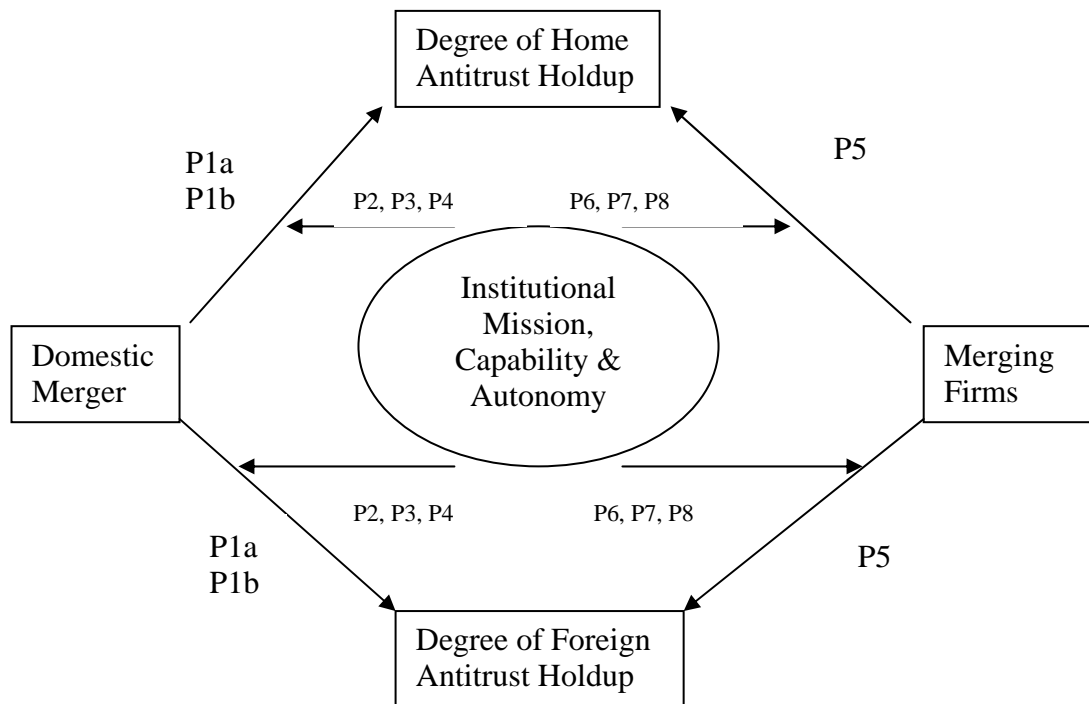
Degree of Home Antitrust Holdup

P1a
P1b

P5

P2, P3, P4

P6, P7, P8

Domestic Merger

Institutional Mission, Capability & Autonomy

Merging Firms

P2, P3, P4

P6, P7, P8

P1a
P1b

P5

Degree of Foreign Antitrust Holdup